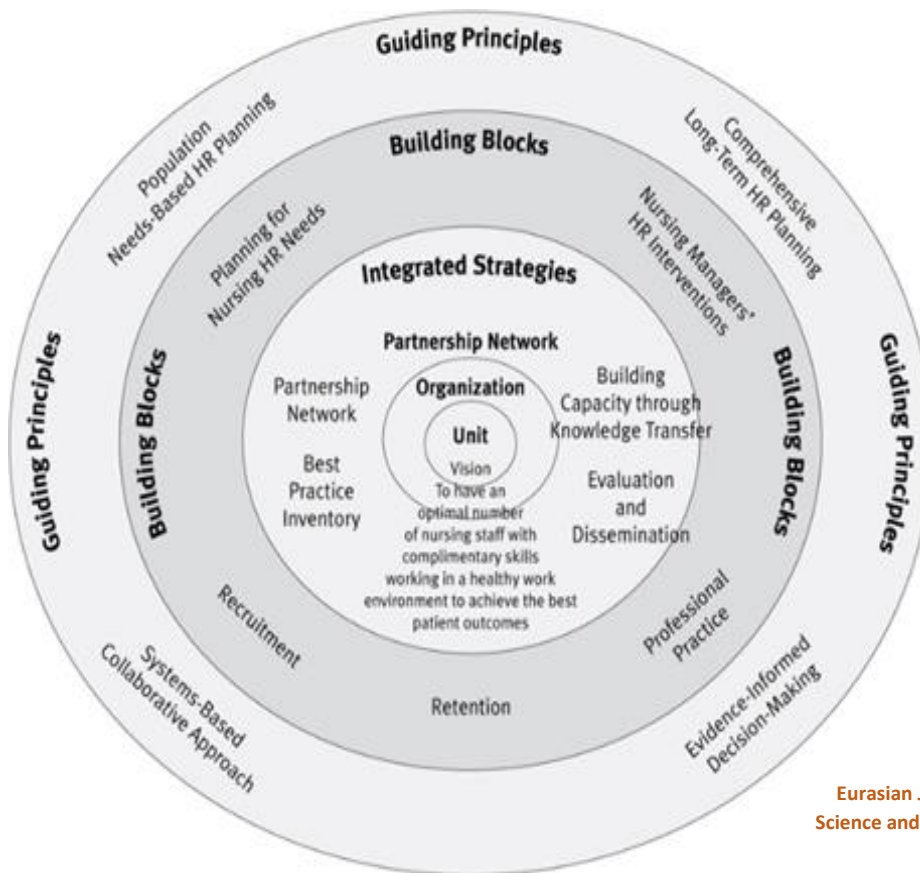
Guiding Principles

Population Needs-Based HR Planning

Comprehensive Long-Term HR Planning

Guiding Principles

Guiding Principles

Building Blocks

Planning for Nursing HR Needs

Nursing Managers' HR Interventions

Building Blocks

Building Blocks

Integrated Strategies

Partnership Network

Partnership Network

Best Practice Inventory

Building Capacity through Knowledge Transfer

Evaluation and Dissemination

Organization

Unit

Vision

To have an optimal number of nursing staff with complimentary skills working in a healthy work environment to achieve the best patient outcomes

Recruitment

Professional Practice

Retention

Systems-Based Collaborative Approach

Evidence-Informed Decision-Making

Eurasian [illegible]
Science and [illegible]